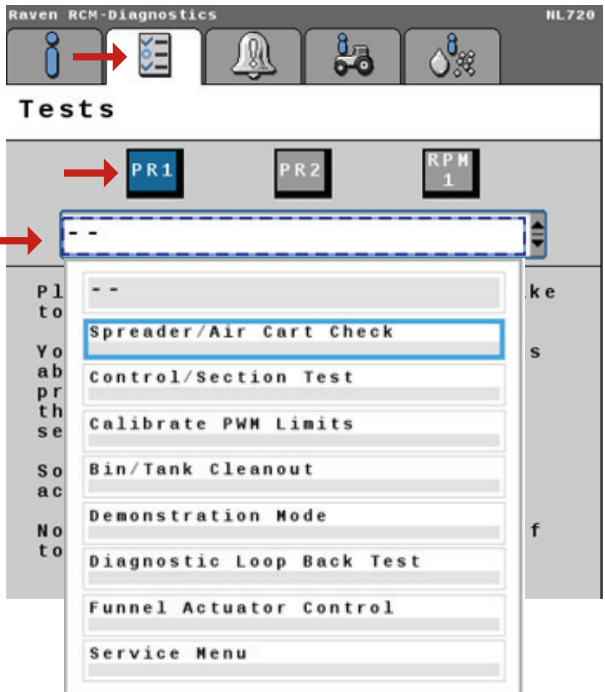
Raven RCM-Diagnostics

NL720

Tests

PR1

PR2

RPM 1

--

Pl to

Yo ab pr th se

So ac

No to

ke

s

f

--

Spreader/Air Cart Check

Control/Section Test

Calibrate PWM Limits

Bin/Tank Cleanout

Demonstration Mode

Diagnostic Loop Back Test

Funnel Actuator Control

Service Menu